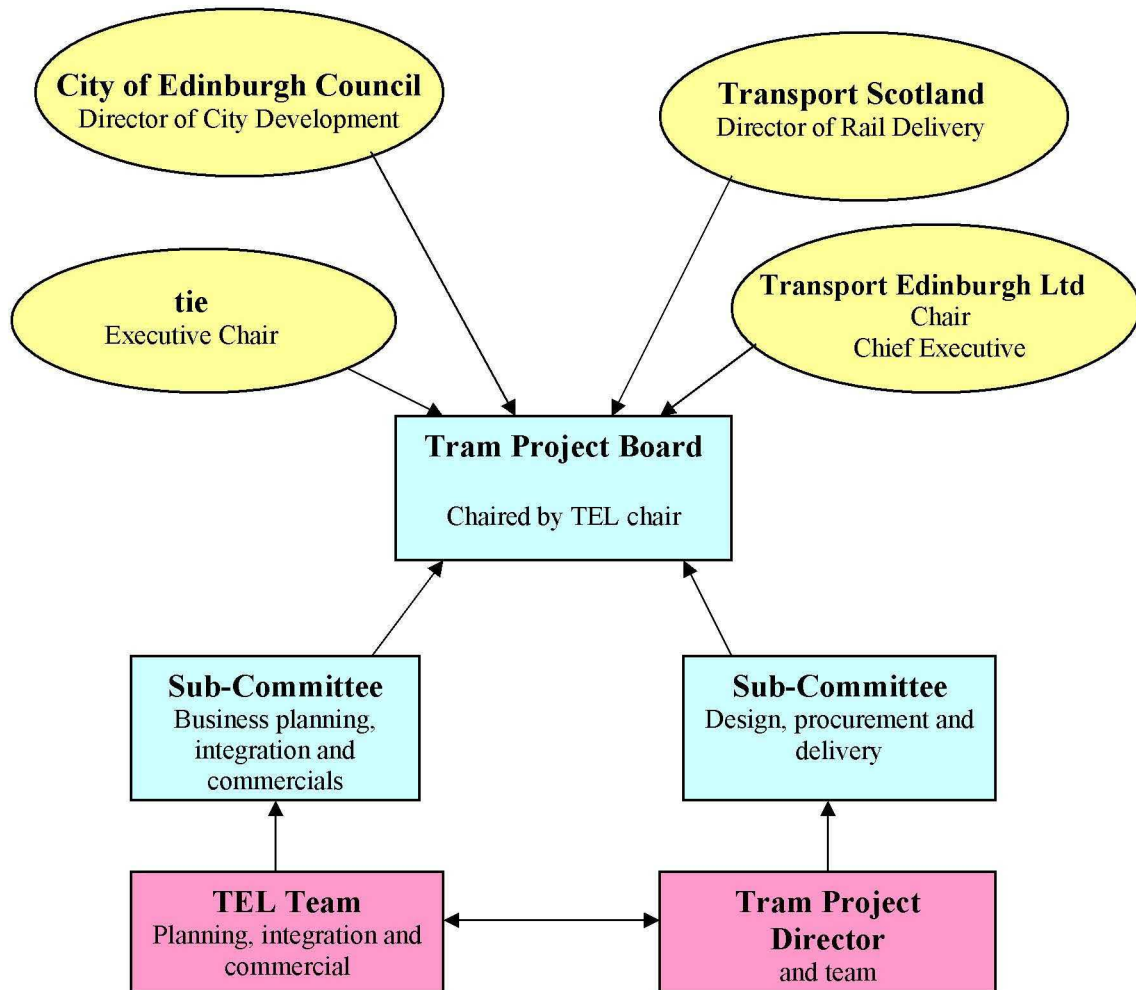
City of Edinburgh Council
Director of City Development

Transport Scotland
Director of Rail Delivery

tie
Executive Chair

Transport Edinburgh Ltd
Chair
Chief Executive

Tram Project Board

Chaired by TEL chair

Sub-Committee
Business planning, integration and commercials

Sub-Committee
Design, procurement and delivery

TEL Team
Planning, integration and commercial

Tram Project Director
and team